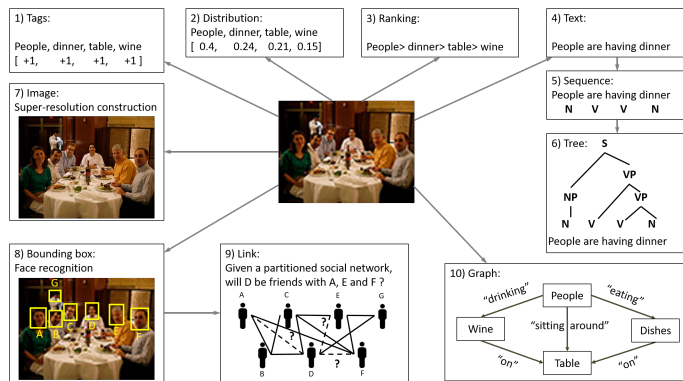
1) Tags:

People, dinner, table, wine
[ +1, +1, +1, +1 ]

2) Distribution:
People, dinner, table, wine
[ 0.4, 0.24, 0.21, 0.15]

3) Ranking:

People> dinner> table> wine

4) Text:

People are having dinner

5) Sequence:
People are having dinner
N V V N

6) Tree: S
VP
NP
VP
N V V N
People are having dinner

7) Image:
Super-resolution construction

8) Bounding box:
Face recognition

G
A B C D E F

9) Link:
Given a partitioned social network, will D be friends with A, E and F ?
A C E G
?
?
?
B D ? F

10) Graph:
"drinking" People "eating"
Wine "sitting around" Dishes
"on" Table "on"